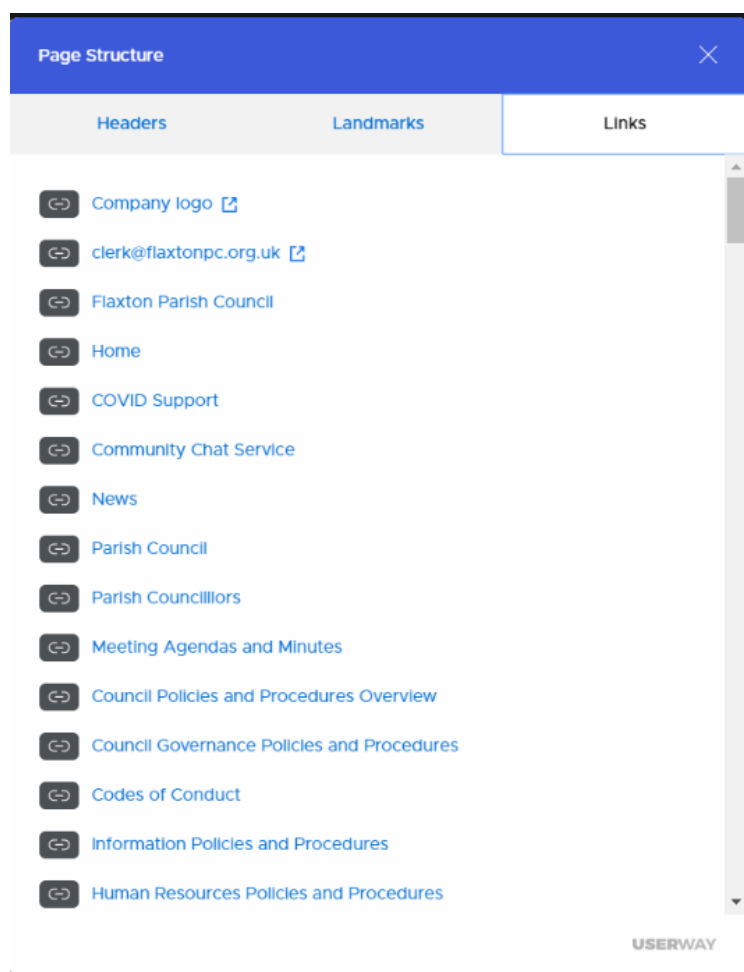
Page Structure

Headers
Landmarks
Links

Company logo
clerk@flaxtonpc.org.uk
Flaxton Parish Council
Home
COVID Support
Community Chat Service
News
Parish Council
Parish Councillors
Meeting Agendas and Minutes
Council Policies and Procedures Overview
Council Governance Policies and Procedures
Codes of Conduct
Information Policies and Procedures
Human Resources Policies and Procedures

USERWAY